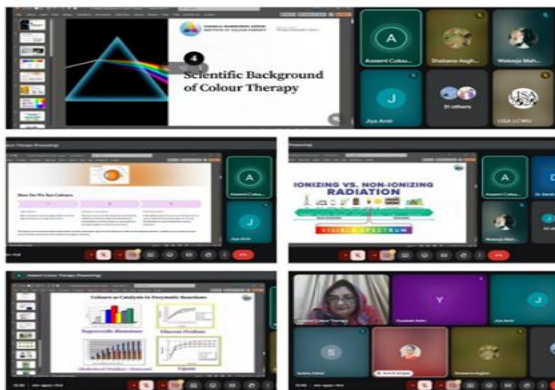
4

Scientific Background of Colour Therapy

A

Aseemi Colour...

Shabana Asgh...

Waleeja Mah...

J

Jiya Amir

D Jethany

LISA LCMIU

How Do We See Colours

IONIZING VS. NON-IONIZING RADIATION

VISIBLE SPECTRUM

A

Aseemi Colour...

J

Jiya Amir

Colours as Catalysts in Enzymatic Reactions

Superoxide dismutase

Glucose Oxidase

Lipase

Aseemi Colour Therapy

Shabana Asgh...

Jiya Amir